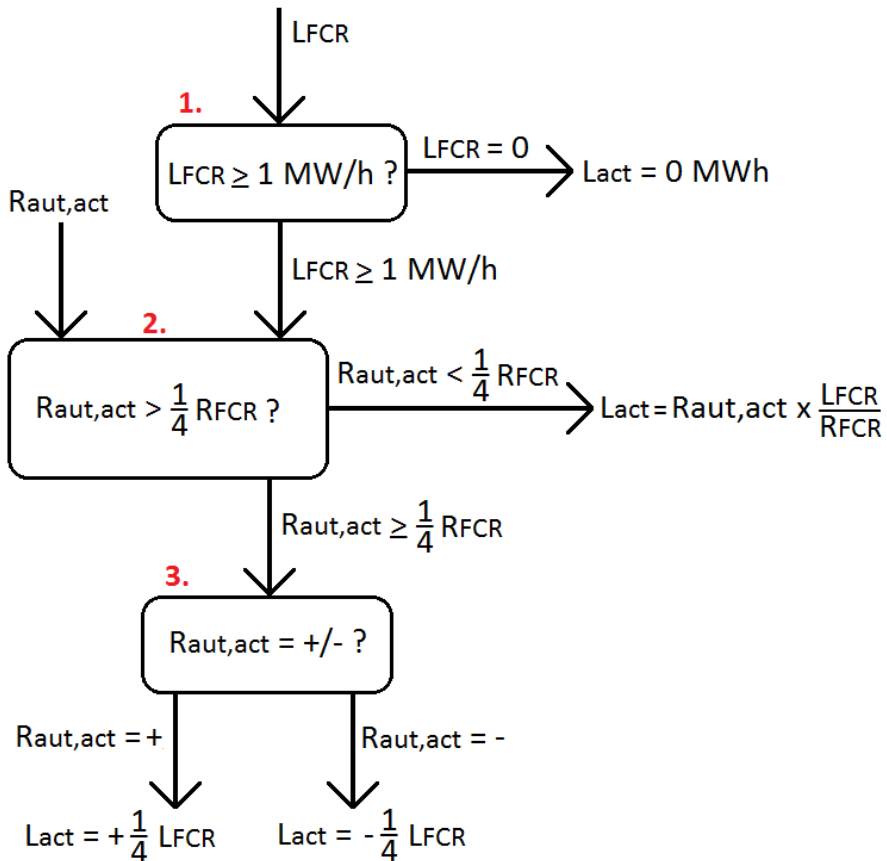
LFCR

1.

LFCR ≥ 1 MW/h ?

LFCR = 0

Lact = 0 MWh

Raut,act

LFCR ≥ 1 MW/h

2.

Raut,act > $\frac{1}{4}$ RFCR ?

Raut,act < $\frac{1}{4}$ RFCR

Lact = Raut,act x $\frac{LFCR}{RFCR}$

Raut,act ≥ $\frac{1}{4}$ RFCR

3.

Raut,act = +/- ?

Raut,act = +

Raut,act = -

Lact = + $\frac{1}{4}$ LFCR

Lact = - $\frac{1}{4}$ LFCR